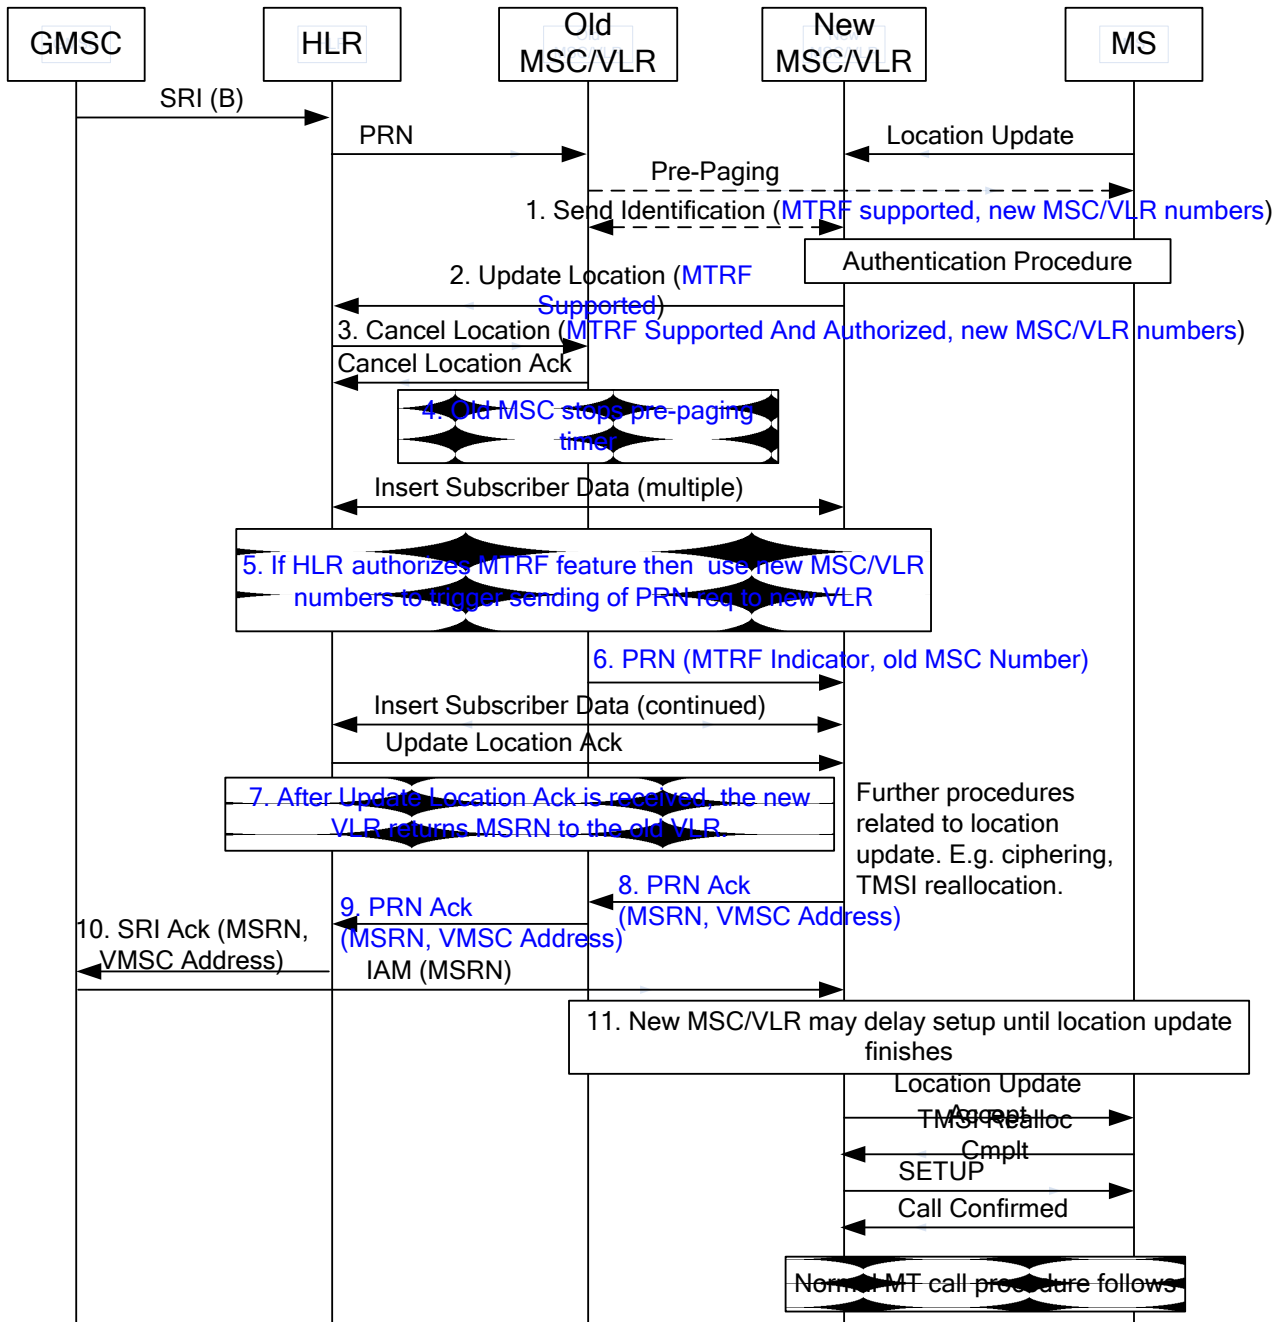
GMSC
HLR
Old MSC/VLR
New MSC/VLR
MS

SRI (B)

PRN

Location Update

Pre-Paging

1. Send Identification (MTRF supported, new MSC/VLR numbers)

Authentication Procedure

2. Update Location (MTRF Supported)

3. Cancel Location (MTRF Supported And Authorized, new MSC/VLR numbers)

Cancel Location Ack

4. Old MSC stops pre-paging timer

Insert Subscriber Data (multiple)

5. If HLR authorizes MTRF feature then use new MSC/VLR numbers to trigger sending of PRN req to new VLR

6. PRN (MTRF Indicator, old MSC Number)

Insert Subscriber Data (continued)

Update Location Ack

7. After Update Location Ack is received, the new VLR returns MSRN to the old VLR.

Further procedures related to location update. E.g. ciphering, TMSI reallocation.

8. PRN Ack (MSRN, VMSC Address)

9. PRN Ack (MSRN, VMSC Address)

10. SRI Ack (MSRN, VMSC Address)

IAM (MSRN)

11. New MSC/VLR may delay setup until location update finishes

Location Update Accept

TMSI Realloc Cmplt

SETUP

Call Confirmed

Normal MT call procedure follows